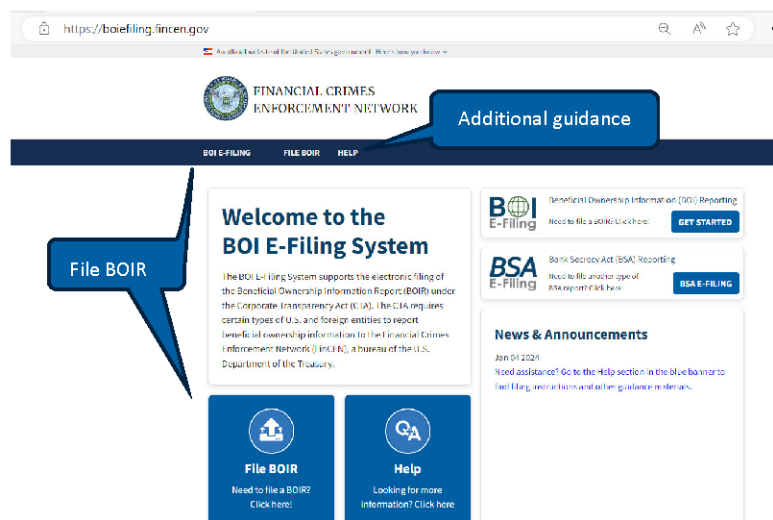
https://boiefiling.fincen.gov

An official website of the United States government Here's how you know

FINANCIAL CRIMES ENFORCEMENT NETWORK

Additional guidance

BOI E-FILING FILE BOIR HELP

File BOIR

Welcome to the BOI E-Filing System

The BOI E-Filing System supports the electronic filing of the Beneficial Ownership Information Report (BOIR) under the Corporate Transparency Act (CTA). The CTA requires certain types of U.S. and foreign entities to report beneficial ownership information to the Financial Crimes Enforcement Network (FinCEN), a bureau of the U.S. Department of the Treasury.

BOI E-Filing

Beneficial Ownership Information (BOI) Reporting

Need to file a BOIR? Click here.

GET STARTED

BSA E-Filing

Bank Secrecy Act (BSA) Reporting

Need to file another type of BSA report? Click here.

BSA E-FILING

News & Announcements

Jan 04 2024

Need assistance? Go to the Help section in the blue banner to find filing instructions and other guidance materials.

File BOIR

Need to file a BOIR? Click here!

Help

Looking for more information? Click here